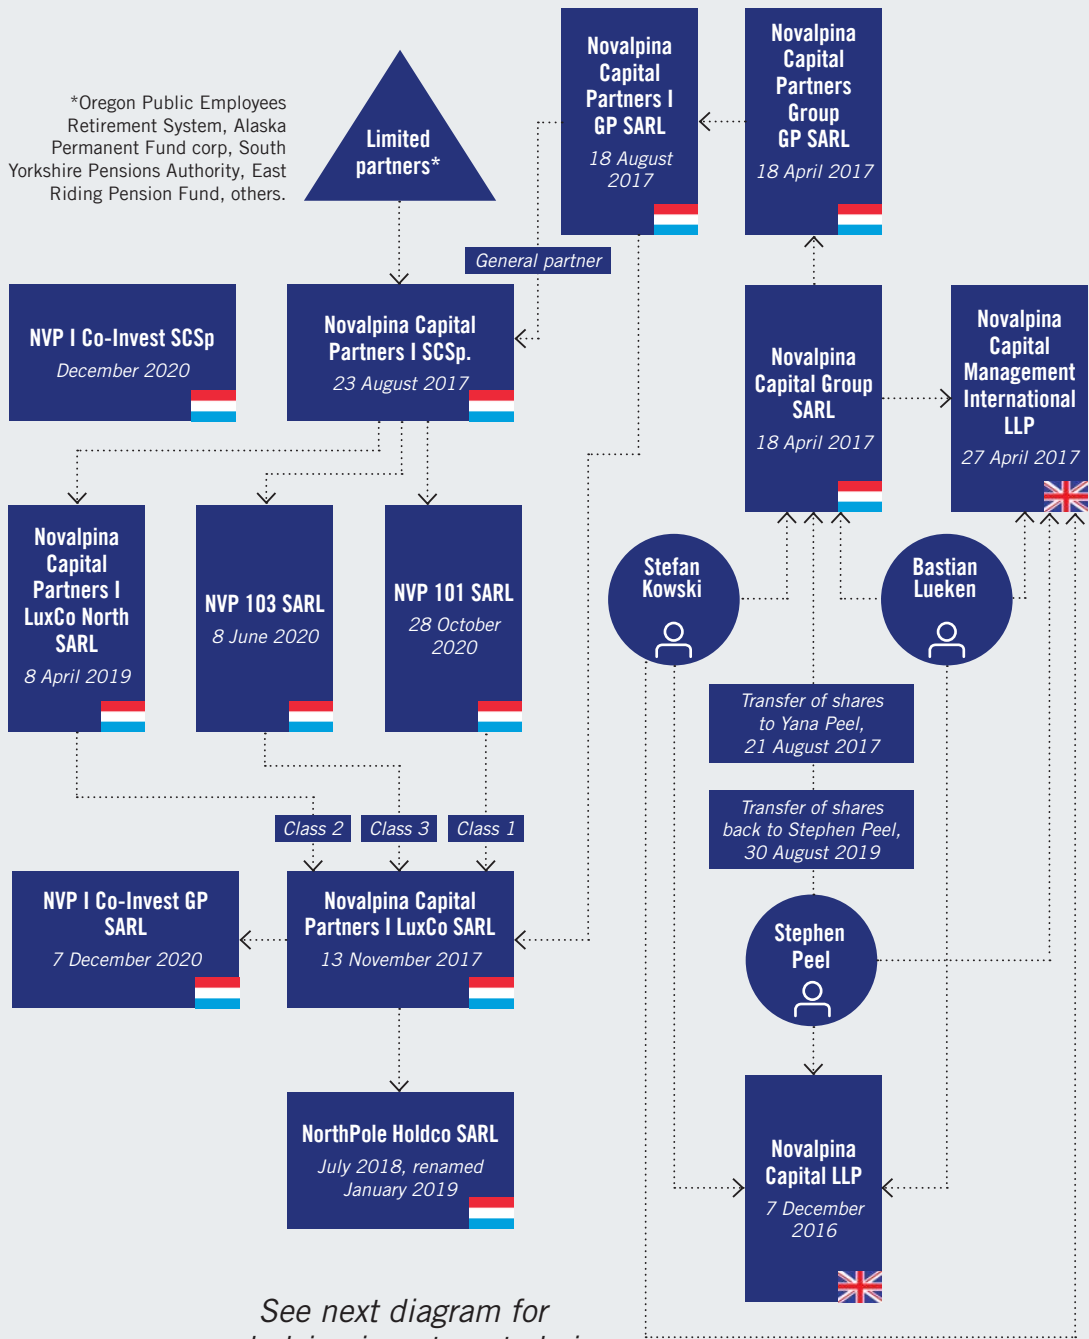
*Oregon Public Employees Retirement System, Alaska Permanent Fund corp, South Yorkshire Pensions Authority, East Riding Pension Fund, others.

Limited partners*

Novalpina Capital Partners I GP SARL
18 August 2017

Novalpina Capital Partners Group GP SARL
18 April 2017

General partner

NVP I Co-Invest SCSp
December 2020

Novalpina Capital Partners I SCSp.
23 August 2017

Novalpina Capital Group SARL
18 April 2017

Novalpina Capital Management International LLP
27 April 2017

Novalpina Capital Partners I LuxCo North SARL
8 April 2019

NVP 103 SARL
8 June 2020

NVP 101 SARL
28 October 2020

Stefan Kowski

Bastian Lueken

Transfer of shares to Yana Peel, 21 August 2017

Transfer of shares back to Stephen Peel, 30 August 2019

Class 2

Class 3

Class 1

NVP I Co-Invest GP SARL
7 December 2020

Novalpina Capital Partners I LuxCo SARL
13 November 2017

Stephen Peel

NorthPole Holdco SARL
July 2018, renamed January 2019

Novalpina Capital LLP
7 December 2016

See next diagram for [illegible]